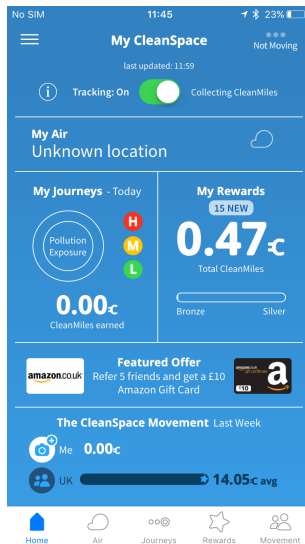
No SIM 11:45 23%

My CleanSpace

Not Moving

last updated: 11:59

Tracking: On Collecting CleanMiles

My Air
Unknown location

My Journeys - Today

Pollution Exposure

H
M
L

0.00c
CleanMiles earned

My Rewards
15 NEW
0.47c
Total CleanMiles

Bronze Silver

amazon.co.uk
Featured Offer
Refer 5 friends and get a £10 Amazon Gift Card

amazon.co.uk gift certificate
£10

The CleanSpace Movement Last Week

Me 0.00c

UK 14.05c avg

Home Air Journeys Rewards Movement